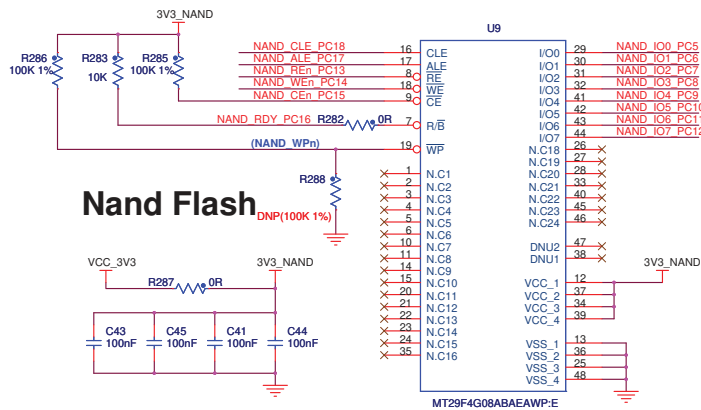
3V3_NAND

R286
100K 1%

R283
10K

R285
100K 1%

NAND_CLE_PC18
NAND_ALE_PC17
NAND_REn_PC13
NAND_WEn_PC14
NAND_CEn_PC15

NAND_RDY_PC16
R282
0R

(NAND_WPn)

R288
DNP(100K 1%)

Nand Flash

U9

16 CLE
17 ALE
8 $\overline{RE}$
18 $\overline{WE}$
9 $\overline{CE}$
7 R/$\overline{B}$
19 $\overline{WP}$

1 N.C1
2 N.C2
3 N.C3
4 N.C4
5 N.C5
6 N.C6
10 N.C7
11 N.C8
14 N.C9
15 N.C10
20 N.C11
21 N.C12
22 N.C13
23 N.C14
24 N.C15
35 N.C16

I/O0 29
I/O1 30
I/O2 31
I/O3 32
I/O4 41
I/O5 42
I/O6 43
I/O7 44
N.C18 26
N.C19 27
N.C20 28
N.C21 33
N.C22 40
N.C23 45
N.C24 46

DNU2 47
DNU1 38

VCC_1 12
VCC_2 37
VCC_3 34
VCC_4 39

VSS_1 13
VSS_2 36
VSS_3 25
VSS_4 48

MT29F4G08ABAEAWP:E

NAND_IO0_PC5
NAND_IO1_PC6
NAND_IO2_PC7
NAND_IO3_PC8
NAND_IO4_PC9
NAND_IO5_PC10
NAND_IO6_PC11
NAND_IO7_PC12

3V3_NAND

VCC_3V3
3V3_NAND
R287
0R

C43
100nF
C45
100nF
C41
100nF
C44
100nF